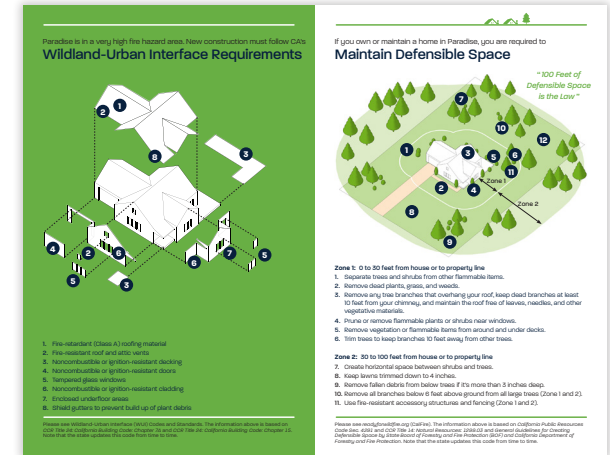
Paradise is in a very high fire hazard area. New construction must follow CA's

Wildland-Urban Interface Requirements

1 2 8 3 4 2 6 5 7 5 3

1. Fire-retardant (Class A) roofing material
2. Fire-resistant roof and attic vents
3. Noncombustible or ignition-resistant decking
4. Noncombustible or ignition-resistant doors
5. Tempered glass windows
6. Noncombustible or ignition-resistant cladding
7. Enclosed underfloor areas
8. Shield gutters to prevent build up of plant debris

Please see Wildland-Urban Interface (WUI) Codes and Standards. The information above is based on CCR Title 24: California Building Code Chapter 7A and CCR Title 24: California Building Code: Chapter 7A. Note that the state updates this code from time to time.

If you own or maintain a home in Paradise, you are required to

Maintain Defensible Space

"100 Feet of Defensible Space is the Law"

7 10 12 1 3 5 6 2 4 11 Zone 1 Zone 2 8 9

Zone 1: 0 to 30 feet from house or to property line
1. Separate trees and shrubs from other flammable items.
2. Remove dead plants, grass, and weeds.
3. Remove any tree branches that overhang your roof, keep dead branches at least 10 feet from your chimney, and maintain the roof free of leaves, needles, and other vegetative materials.
4. Prune or remove flammable plants or shrubs near windows.
5. Remove vegetation or flammable items from around and under decks.
6. Trim trees to keep branches 10 feet away from other trees.

Zone 2: 30 to 100 feet from house or to property line
7. Create horizontal space between shrubs and trees.
8. Keep lawns trimmed down to 4 inches.
9. Remove fallen debris from below trees if it's more than 3 inches deep.
10. Remove all branches below 6 feet above ground from all large trees (Zone 1 and 2).
11. Use fire-resistant accessory structures and fencing (Zone 1 and 2).

Please see readyforwildfire.org (CalFire). The information above is based on California Public Resources Code Sec. 4291 and CCR Title 14: Natural Resources: 1299.03 and General Guidelines for Creating Defensible Space by State Board of Forestry and Fire Protection (BOF) and California Department of Forestry and Fire Protection. Note that the state updates this code from time to time.